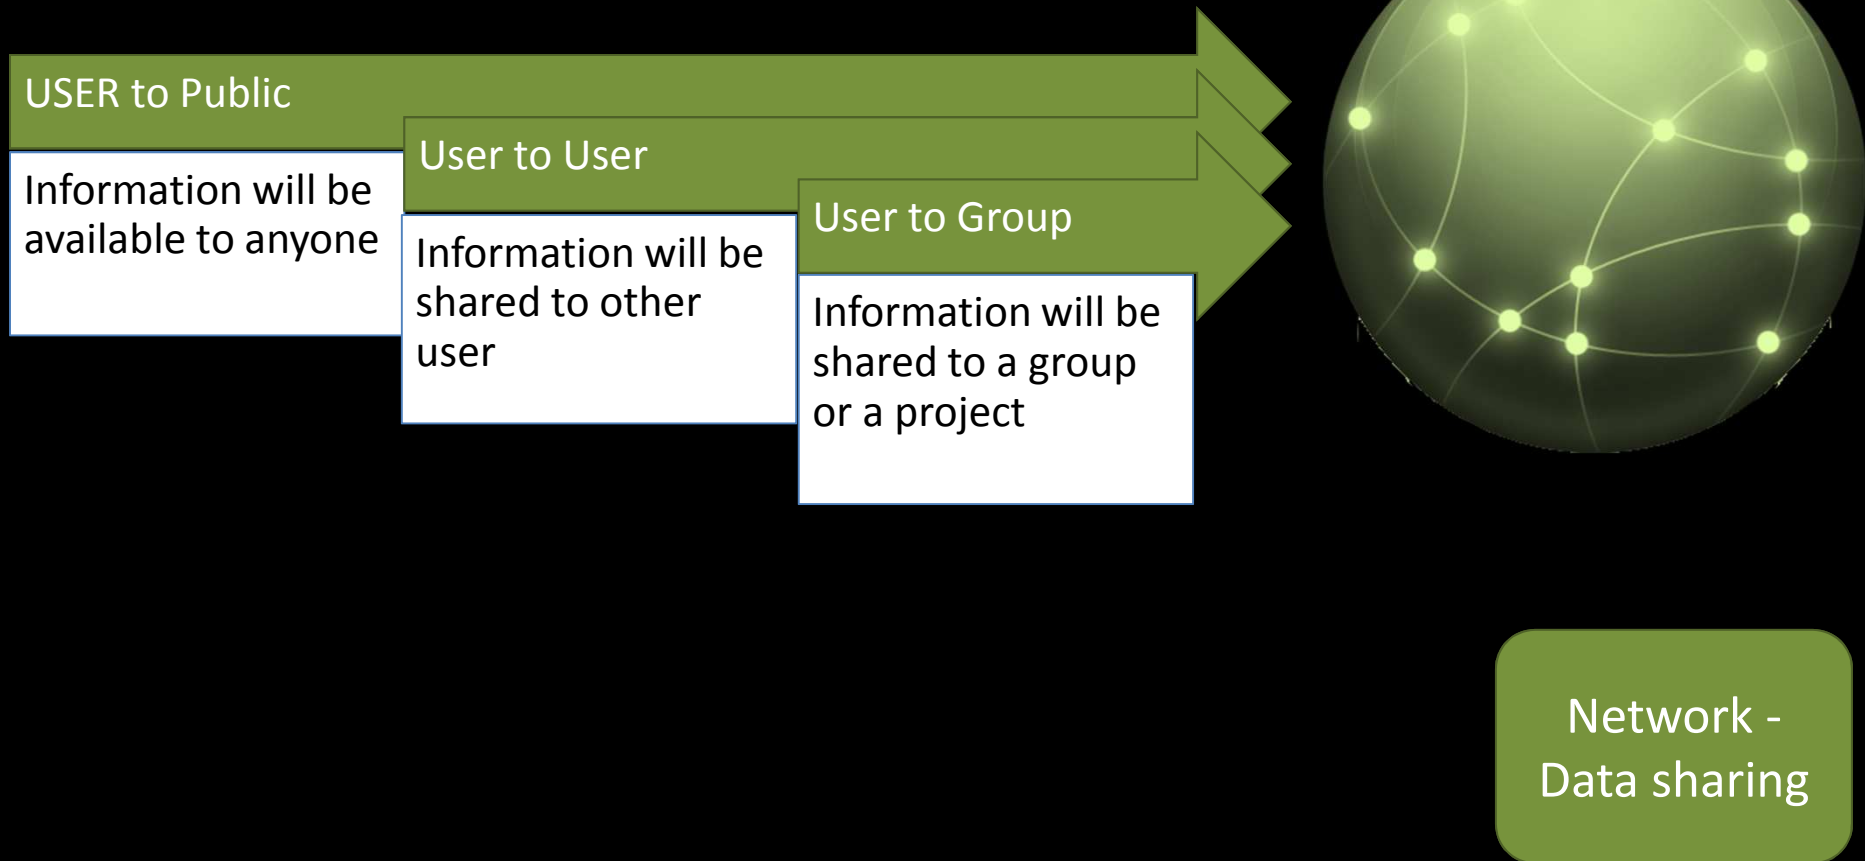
USER to Public

Information will be available to anyone

User to User

Information will be shared to other user

User to Group

Information will be shared to a group or a project

Network - Data sharing